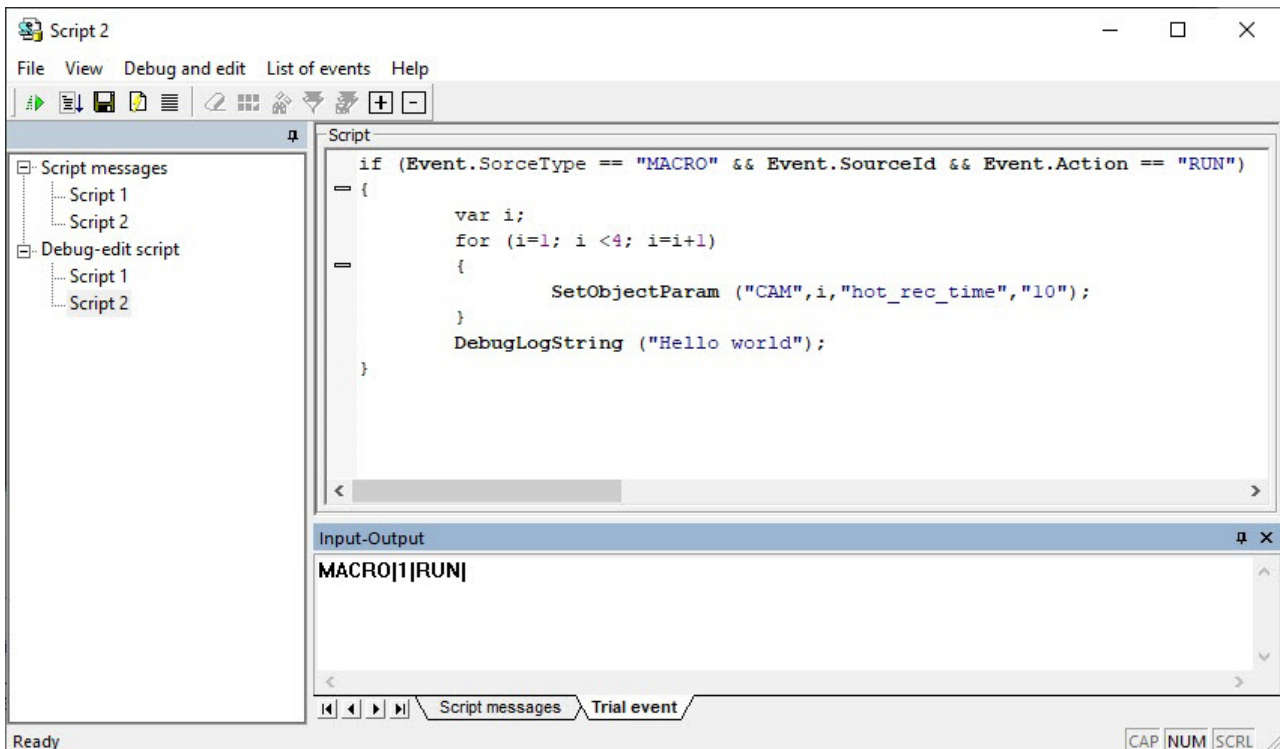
Script 2

File View Debug and edit List of events Help

Script messages
Script 1
Script 2
Debug-edit script
Script 1
Script 2

Script

if (Event.SorceType == "MACRO" && Event.SourceId && Event.Action == "RUN")
{
var i;
for (i=1; i <4; i=i+1)
{
SetObjectParam ("CAM",i,"hot_rec_time","10");
}
DebugLogString ("Hello world");
}

Input-Output

MACRO|1|RUN|

Script messages Trial event

Ready

CAP NUM SCRL